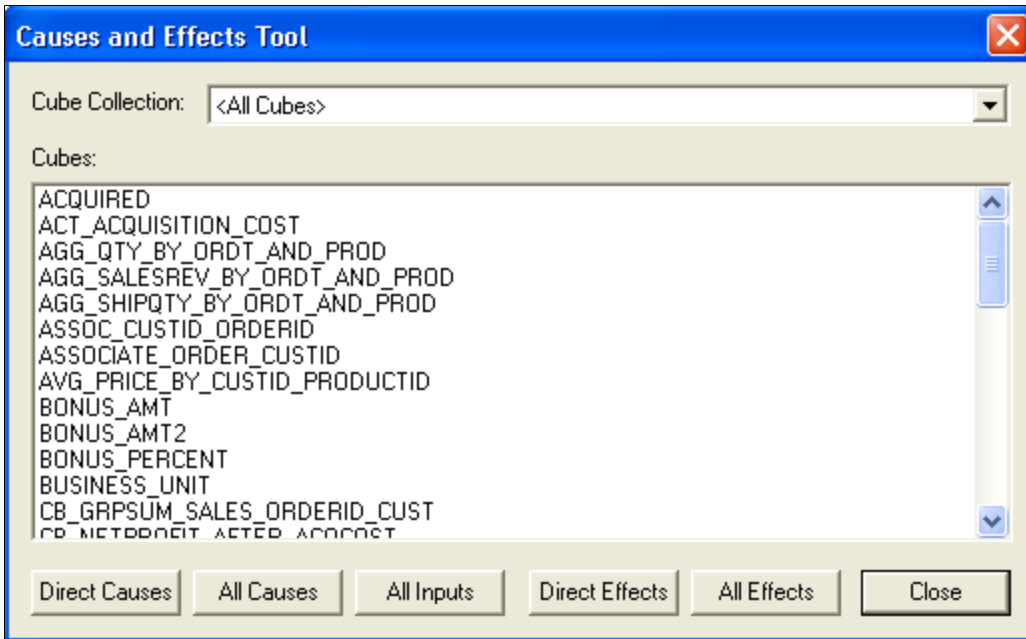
Causes and Effects Tool

Cube Collection: <All Cubes>

Cubes:

ACQUIRED
ACT_ACQUISITION_COST
AGG_QTY_BY_ORDT_AND_PROD
AGG_SALESREV_BY_ORDT_AND_PROD
AGG_SHIPQTY_BY_ORDT_AND_PROD
ASSOC_CUSTID_ORDERID
ASSOCIATE_ORDER_CUSTID
AVG_PRICE_BY_CUSTID_PRODUCTID
BONUS_AMT
BONUS_AMT2
BONUS_PERCENT
BUSINESS_UNIT
CB_GRPSUM_SALES_ORDERID_CUST
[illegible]

Direct Causes | All Causes | All Inputs | Direct Effects | All Effects | Close